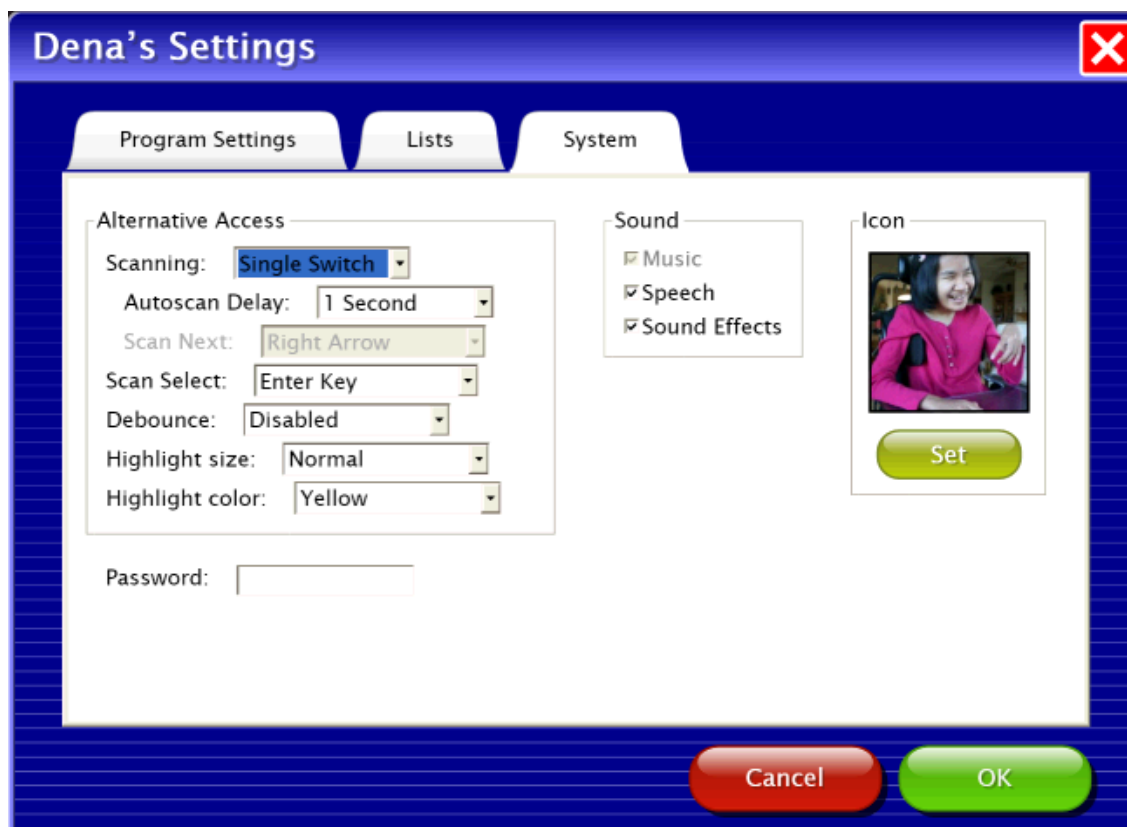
Dena's Settings

Program Settings
Lists
System

Alternative Access
Scanning: Single Switch
Autoscan Delay: 1 Second
Scan Next: Right Arrow
Scan Select: Enter Key
Debounce: Disabled
Highlight size: Normal
Highlight color: Yellow

Password:

Sound
Music
Speech
Sound Effects

Icon
Set

Cancel
OK